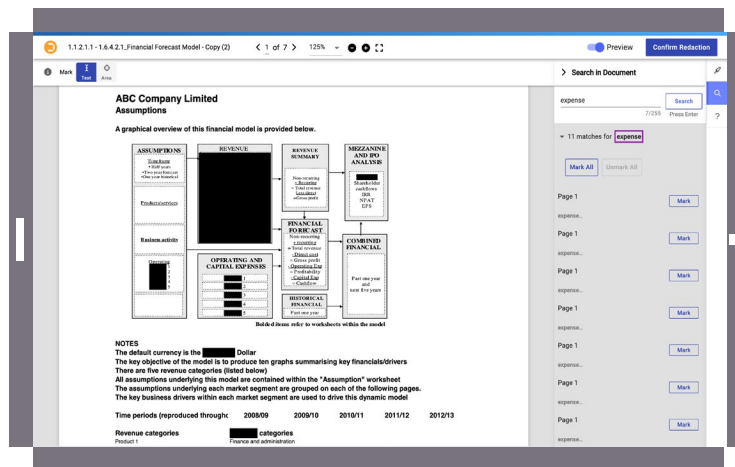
1.1.2.1.1 - 1.6.4.2.1_Financial Forecast Model - Copy (2) < 1 of 7 > 125% Preview Confirm Redaction

Mark Text Area

> Search in Document

expense Search

7/255 Press Enter

11 matches for expense

Mark All Unmark All

Page 1 Mark
expense..
Page 1 Mark
expense..
Page 1 Mark
expense..
Page 1 Mark
expense..
Page 1 Mark
expense..
Page 1 Mark
expense..
Page 1 Mark
expense..
Page 1 Mark
expense..

ABC Company Limited
Assumptions

A graphical overview of this financial model is provided below.

ASSUMPTIONS
Time frame
• Half years
• Two year forecast
• One year historical
Products/services
Business activity
Operating
1 2 3 4 5

REVENUE

REVENUE SUMMARY
Non-recurring
= Recurring
= Total revenue
Less direct
= Gross profit

MEZZANINE AND IPO ANALYSIS
Shareholder cashflows
IRR
NPAT
EPS

FINANCIAL FORECAST
Non-recurring
+ recurring
= Total revenue
- Direct cost
= Gross profit
- Operating Exp
= Profitability
- Capital Exp
= Cashflow

COMBINED FINANCIAL
Past one year and next five years

OPERATING AND CAPITAL EXPENSES
1 2 3 4 5

HISTORICAL FINANCIAL
Past one year

Bolded items refer to worksheets within the model

NOTES
The default currency is the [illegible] Dollar
The key objective of the model is to produce ten graphs summarising key financials/drivers
There are five revenue categories (listed below)
All assumptions underlying this model are contained within the "Assumption" worksheet
The assumptions underlying each market segment are grouped on each of the following pages.
The key business drivers within each market segment are used to drive this dynamic model

Time periods (reproduced through 2008/09 2009/10 2010/11 2011/12 2012/13

Revenue categories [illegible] categories
Product 1 Finance and administration